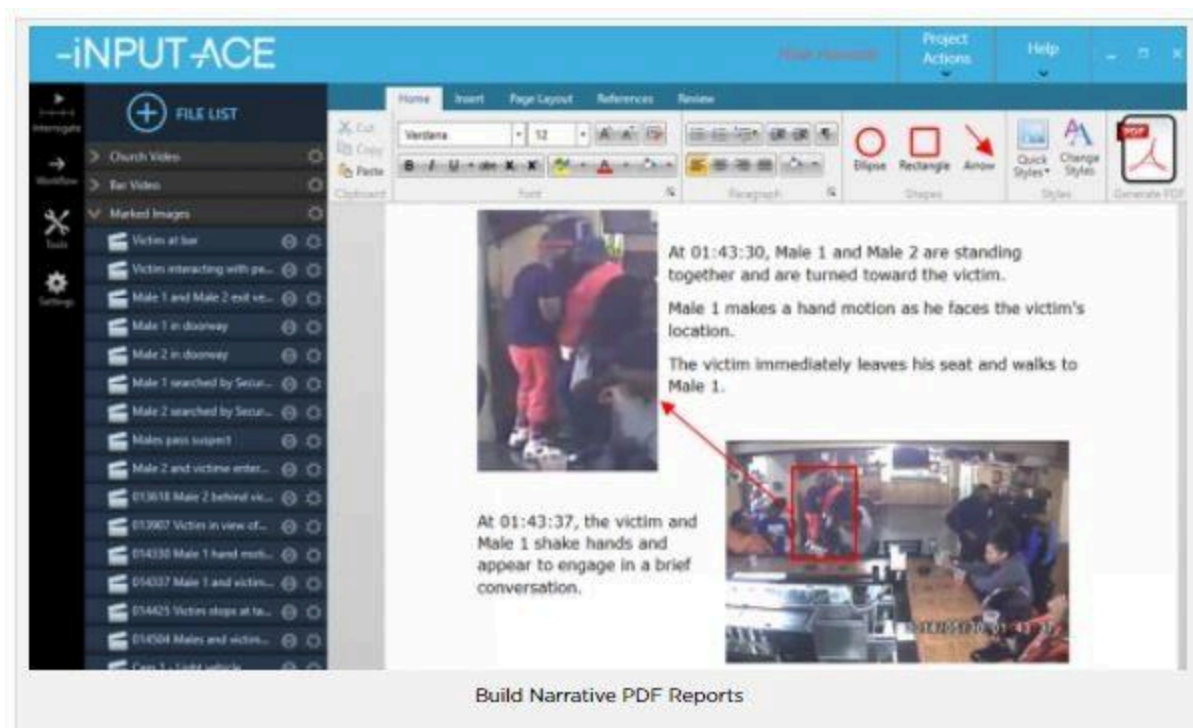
-iNPUT-ACE

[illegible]

Project Actions

Help

Interrogate

Workflow

Tools

Settings

FILE LIST

Church Video

Bar Video

Marked Images

Victim at bar

Victim interacting with pe...

Male 1 and Male 2 exit ve...

Male 1 in doorway

Male 2 in doorway

Male 1 searched by Secur...

Male 2 searched by Secur...

Males pass suspect

Male 2 and victims enter...

013618 Male 2 behind vi...

013907 Victim in view of...

014330 Male 1 hand moti...

014337 Male 1 and victim...

014425 Victim stops at ta...

014504 Males and victim...

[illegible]

Home Insert Page Layout References Review

Cut

Copy

Paste

Clipboard

Verdana

12

Font

Paragraph

Ellipse Rectangle Arrow

Shapes

Quick Styles

Change Styles

Styles

PDF

Generate PDF

At 01:43:30, Male 1 and Male 2 are standing together and are turned toward the victim.

Male 1 makes a hand motion as he faces the victim's location.

The victim immediately leaves his seat and walks to Male 1.

At 01:43:37, the victim and Male 1 shake hands and appear to engage in a brief conversation.

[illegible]

Build Narrative PDF Reports